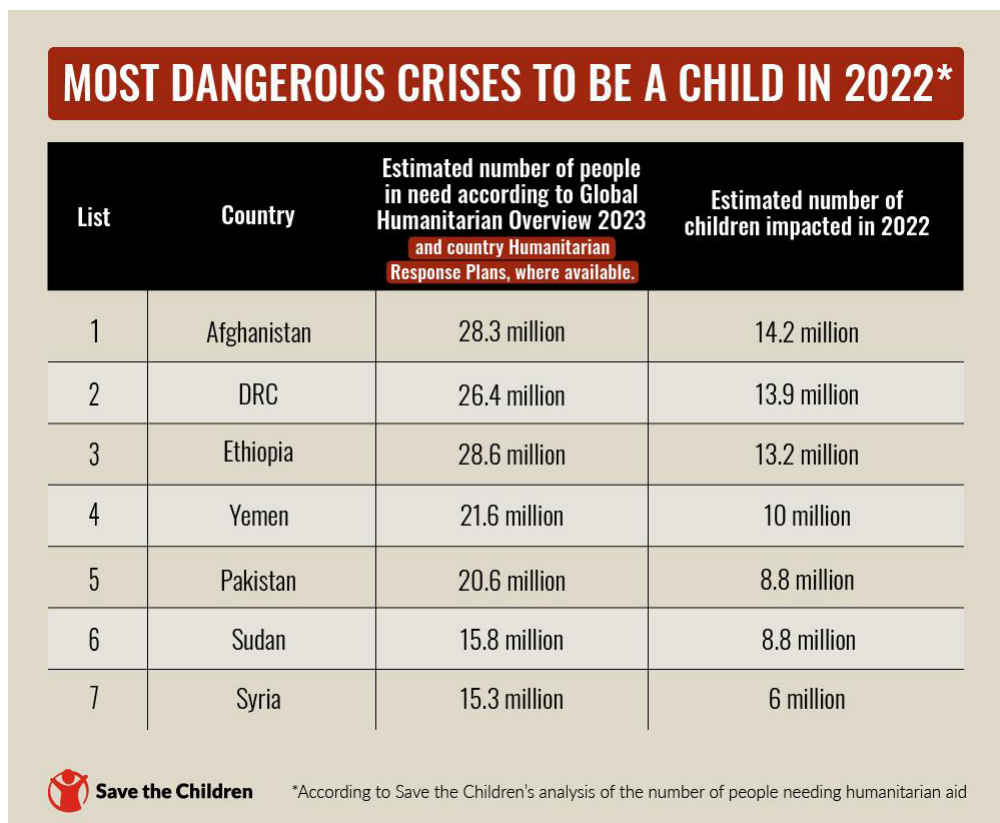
MOST DANGEROUS CRISES TO BE A CHILD IN 2022*

| List | Country | Estimated number of people in need according to Global Humanitarian Overview 2023 and country Humanitarian Response Plans, where available. | Estimated number of children impacted in 2022 |
|---|---|---|---|
| 1 | Afghanistan | 28.3 million | 14.2 million |
| 2 | DRC | 26.4 million | 13.9 million |
| 3 | Ethiopia | 28.6 million | 13.2 million |
| 4 | Yemen | 21.6 million | 10 million |
| 5 | Pakistan | 20.6 million | 8.8 million |
| 6 | Sudan | 15.8 million | 8.8 million |
| 7 | Syria | 15.3 million | 6 million |

Save the Children

*According to Save the Children's analysis of the number of people needing humanitarian aid